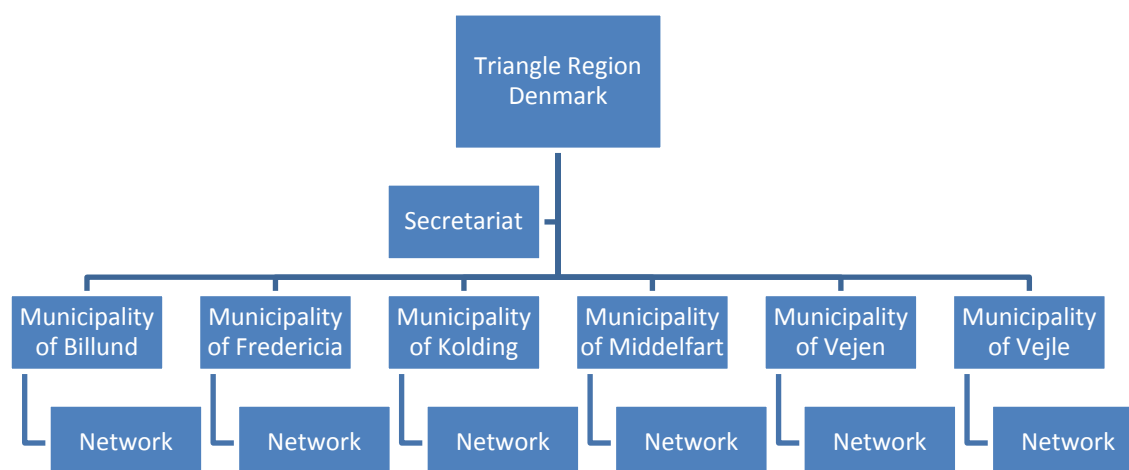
Triangle Region Denmark

Secretariat

Municipality of Billund

Network

Municipality of Fredericia

Network

Municipality of Kolding

Network

Municipality of Middelfart

Network

Municipality of Vejen

Network

Municipality of Vejle

Network